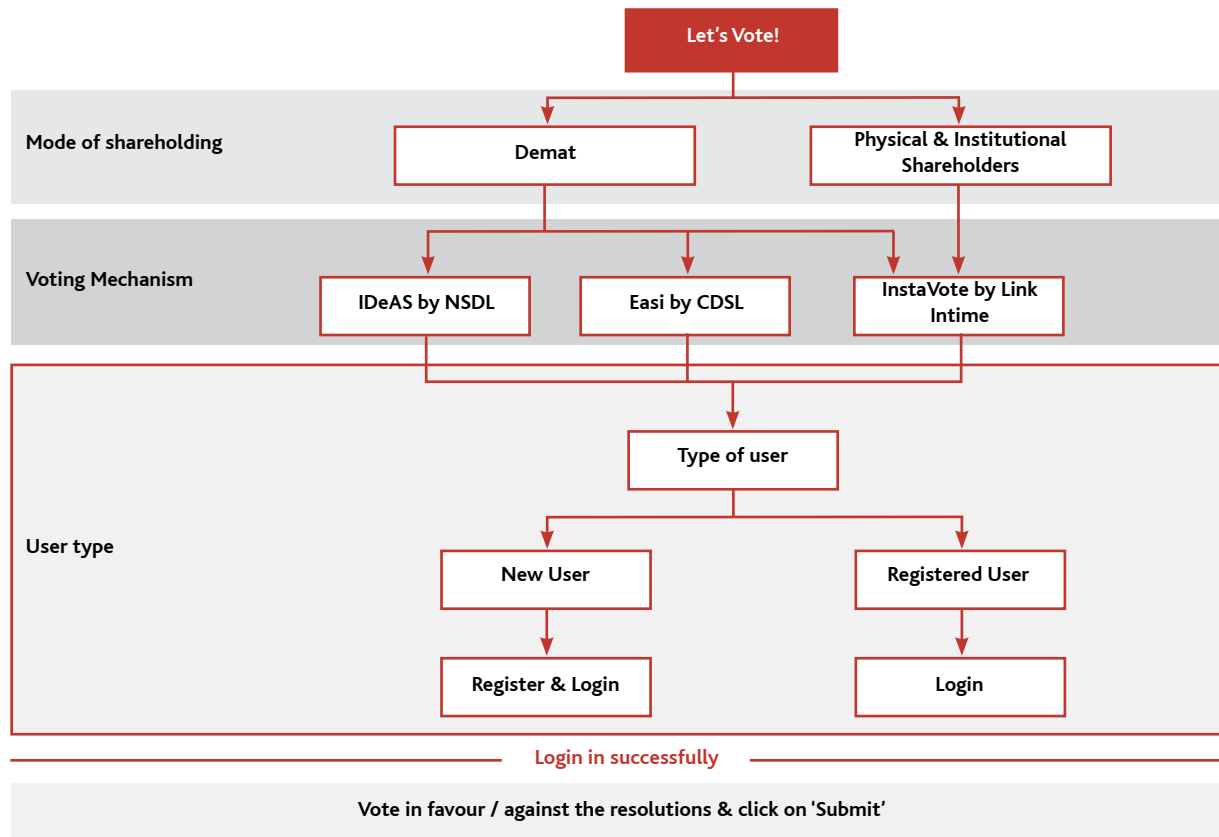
Let's Vote!

Mode of shareholding

Demat

Physical & Institutional Shareholders

Voting Mechanism

IDeAS by NSDL

Easi by CDSL

InstaVote by Link Intime

User type

Type of user

New User

Registered User

Register & Login

Login

Login in successfully

Vote in favour / against the resolutions & click on 'Submit'